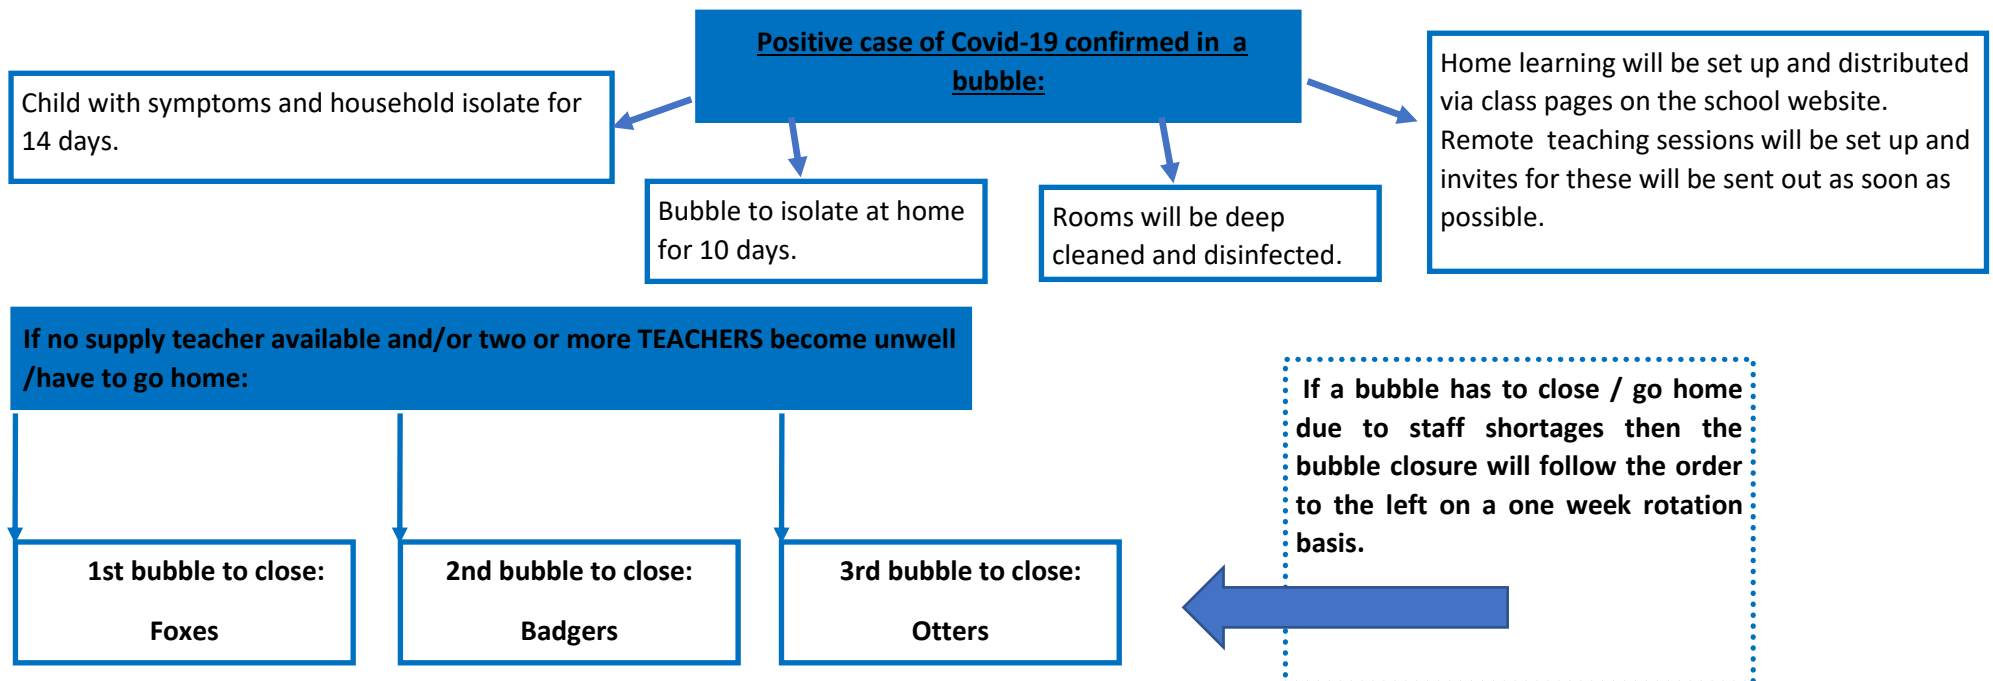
Positive case of Covid-19 confirmed in a bubble:

Child with symptoms and household isolate for 14 days.

Bubble to isolate at home for 10 days.

Rooms will be deep cleaned and disinfected.

Home learning will be set up and distributed via class pages on the school website. Remote teaching sessions will be set up and invites for these will be sent out as soon as possible.

If no supply teacher available and/or two or more TEACHERS become unwell /have to go home:

1st bubble to close:

Foxes

2nd bubble to close:

Badgers

3rd bubble to close:

Otters

If a bubble has to close / go home due to staff shortages then the bubble closure will follow the order to the left on a one week rotation basis.